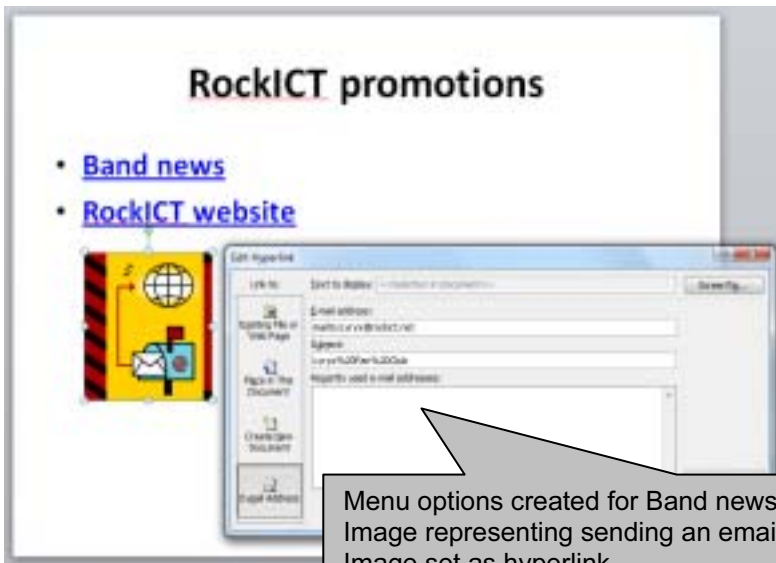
RockICT promotions

• Band news

• RockICT website

Edit Hyperlink

Link to:

Text to display: <<Selection in document>>

ScreenTip...

Existing File or Web Page

E-mail address:

mailto:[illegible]@rockict.net

Subject:

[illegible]

Place in This Document

Recently used e-mail addresses:

Create New Document

E-mail Address

Menu options created for Band news
Image representing sending an emai
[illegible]